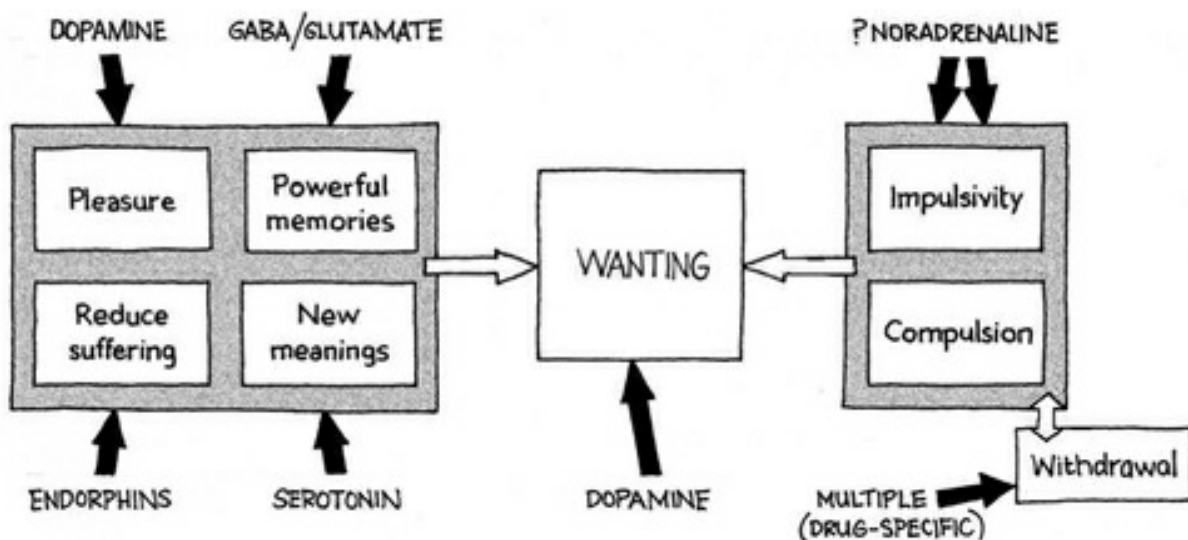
DOPAMINE

GABA/GLUTAMATE

?NORADRENALINE

Pleasure

Powerful memories

Reduce suffering

New meanings

WANTING

Impulsivity

Compulsion

Withdrawal

ENDORPHINS

SEROTONIN

DOPAMINE

MULTIPLE (DRUG-SPECIFIC)